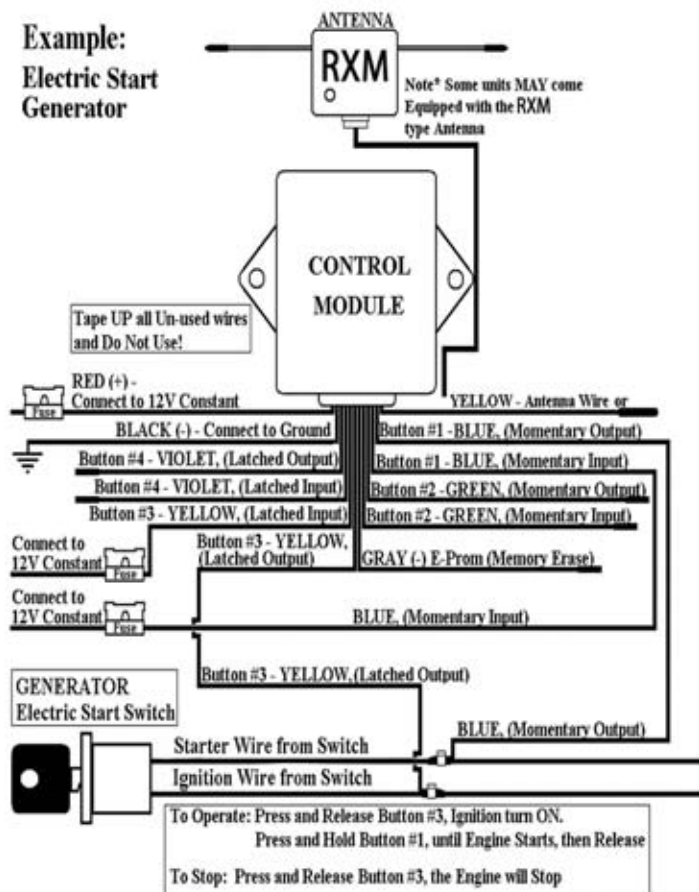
Example:
Electric Start Generator

ANTENNA
RXM
Note* Some units MAY come Equipped with the RXM type Antenna

CONTROL MODULE

Tape UP all Un-used wires and Do Not Use!

RED (+) - Connect to 12V Constant
Fuse
YELLOW - Antenna Wire or
BLACK (-) - Connect to Ground
Button #1 - BLUE, (Momentary Output)
Button #4 - VIOLET, (Latched Output)
Button #1 - BLUE, (Momentary Input)
Button #4 - VIOLET, (Latched Input)
Button #2 - GREEN, (Momentary Output)
Button #3 - YELLOW, (Latched Input)
Button #2 - GREEN, (Momentary Input)
Connect to 12V Constant
Fuse
Button #3 - YELLOW, (Latched Output)
GRAY (-) E-Prom (Memory Erase)
Connect to 12V Constant
Fuse
BLUE, (Momentary Input)
Button #3 - YELLOW, (Latched Output)

GENERATOR
Electric Start Switch

BLUE, (Momentary Output)
Starter Wire from Switch
Ignition Wire from Switch

To Operate: Press and Release Button #3, Ignition turn ON.
Press and Hold Button #1, until Engine Starts, then Release

To Stop: Press and Release Button #3, the Engine will Stop